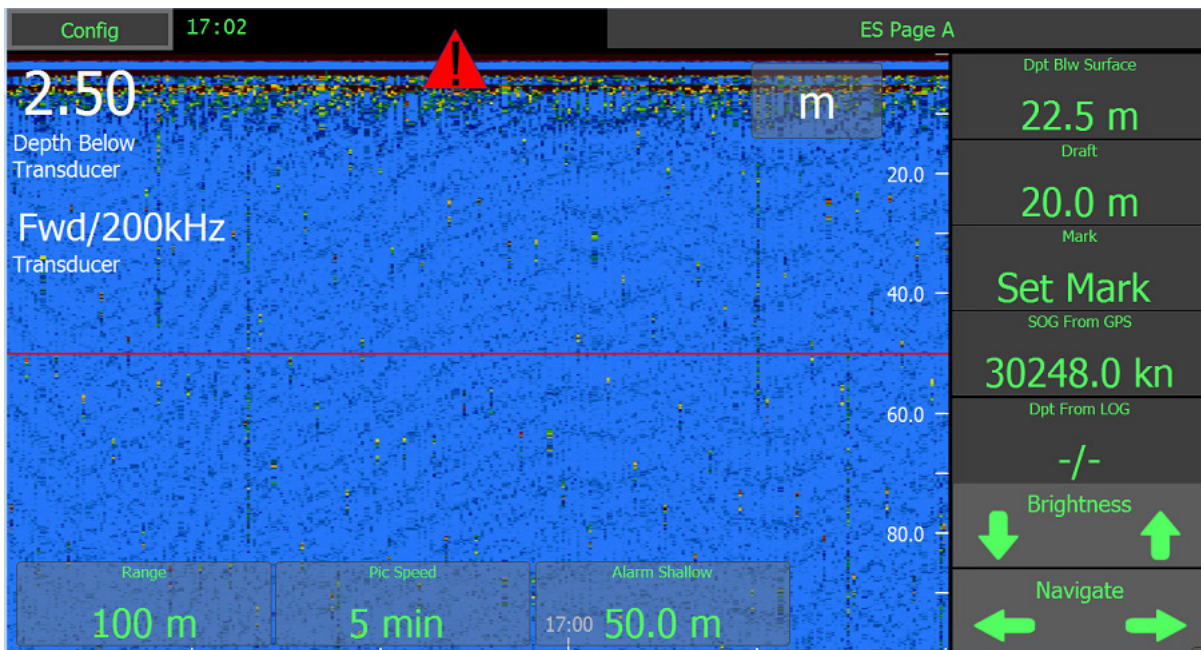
Config 17:02 ES Page A

2.50
Depth Below Transducer

Fwd/200kHz
Transducer

m

20.0
40.0
60.0
80.0

Dpt Blw Surface
22.5 m
Draft
20.0 m
Mark
Set Mark
SOG From GPS
30248.0 kn
Dpt From LOG
-/-
Brightness
Navigate

Range
100 m
Pic Speed
5 min
Alarm Shallow
17:00 50.0 m